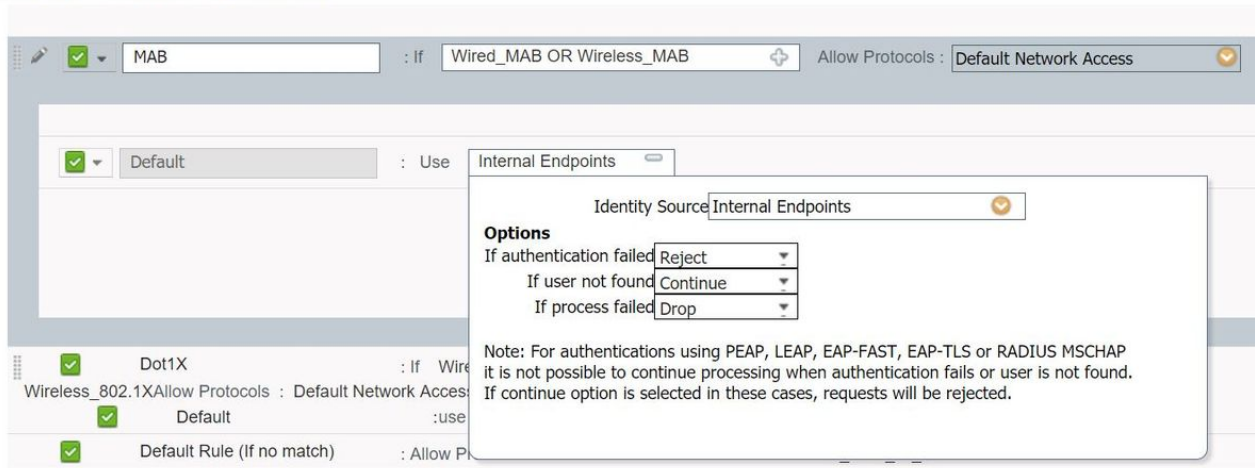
MAB : If Wired_MAB OR Wireless_MAB Allow Protocols : Default Network Access

Default : Use Internal Endpoints

Identity Source Internal Endpoints

**Options**
If authentication failed Reject
If user not found Continue
If process failed Drop

Note: For authentications using PEAP, LEAP, EAP-FAST, EAP-TLS or RADIUS MSCHAP it is not possible to continue processing when authentication fails or user is not found. If continue option is selected in these cases, requests will be rejected.

Dot1X : If Wire

Wireless_802.1XAllow Protocols : Default Network Access

Default :use

Default Rule (If no match) : Allow P